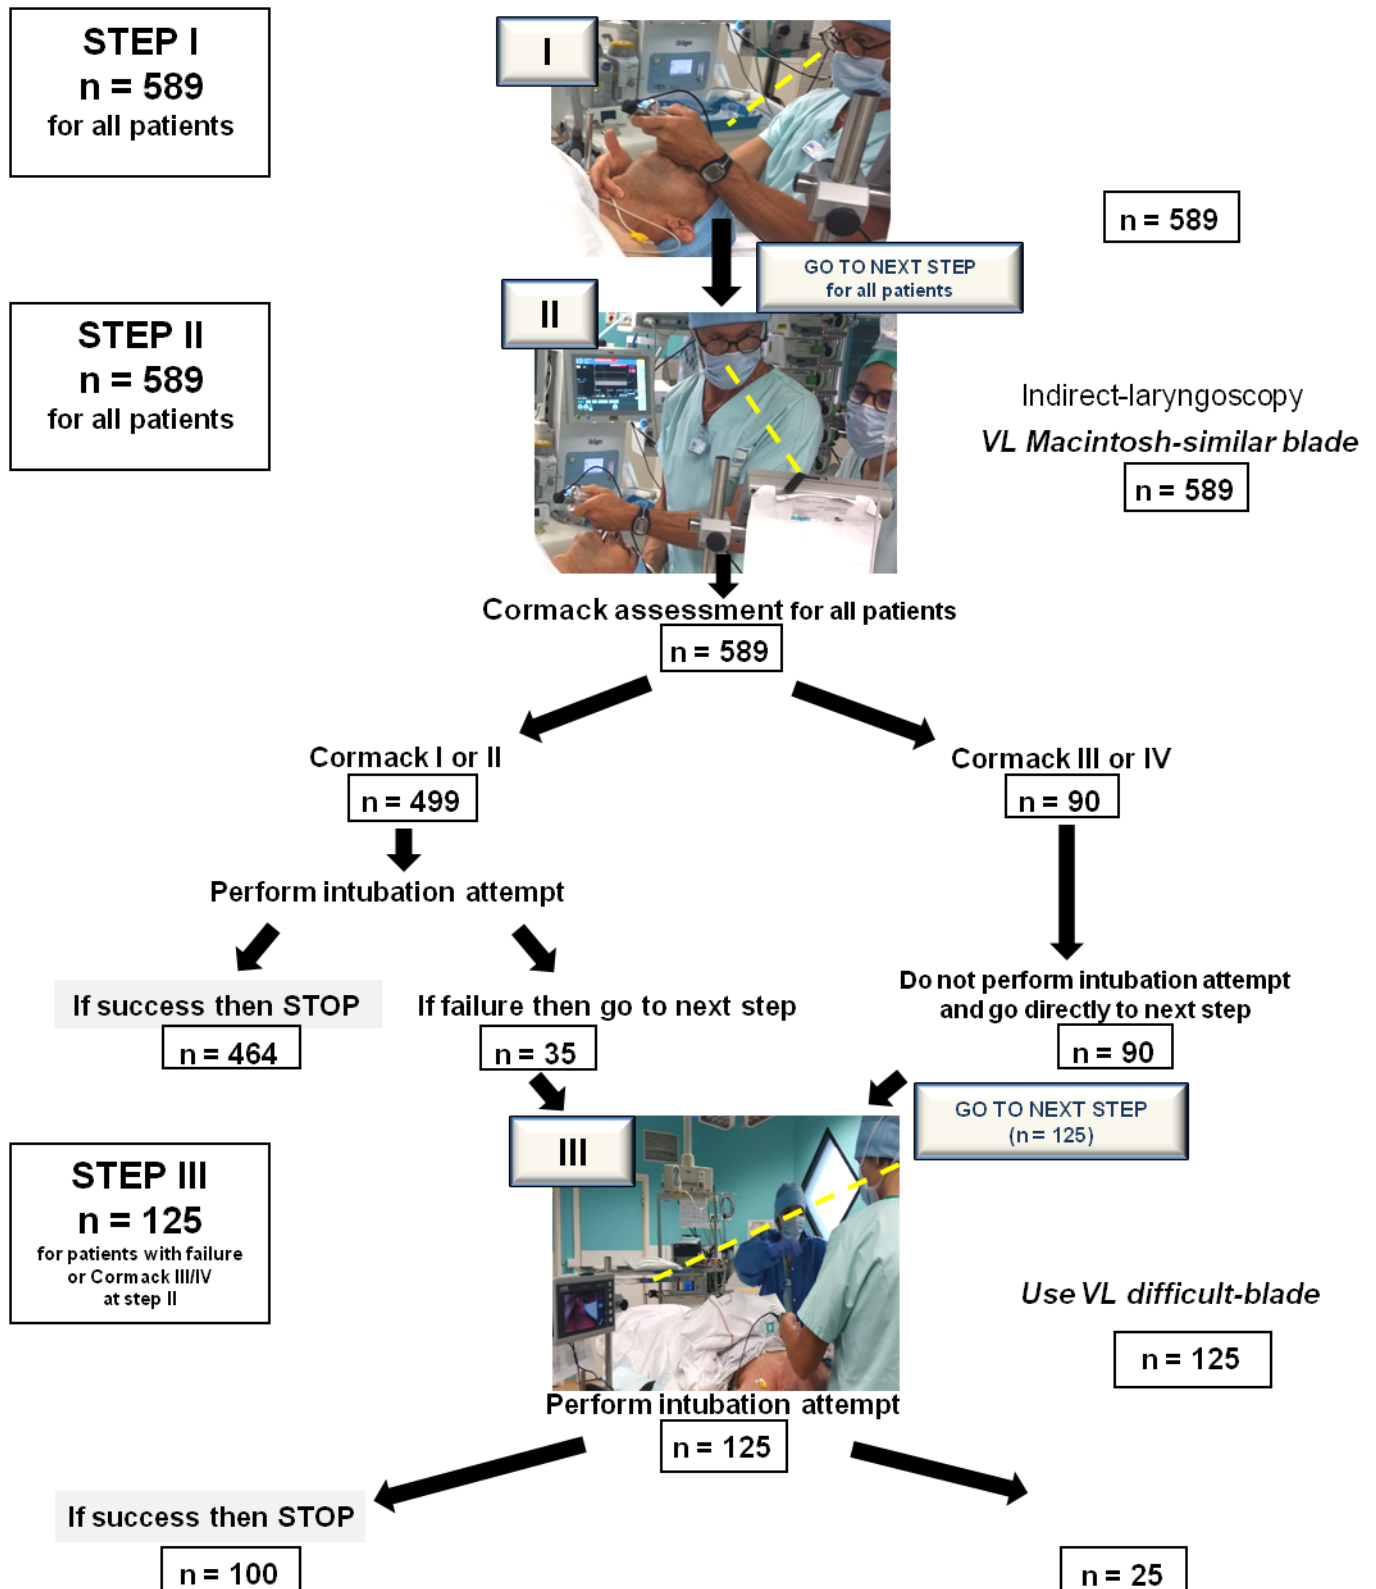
STEP I
n = 589
for all patients

I

n = 589

GO TO NEXT STEP
for all patients

II

STEP II
n = 589
for all patients

Indirect-laryngoscopy
*VL Macintosh-similar blade*
n = 589

Cormack assessment for all patients
n = 589

Cormack I or II
n = 499

Cormack III or IV
n = 90

Perform intubation attempt

If success then STOP
n = 464

If failure then go to next step
n = 35

Do not perform intubation attempt and go directly to next step
n = 90

GO TO NEXT STEP
(n = 125)

III

STEP III
n = 125
for patients with failure or Cormack III/IV at step II

*Use VL difficult-blade*
n = 125

Perform intubation attempt
n = 125

If success then STOP
n = 100

n = 25